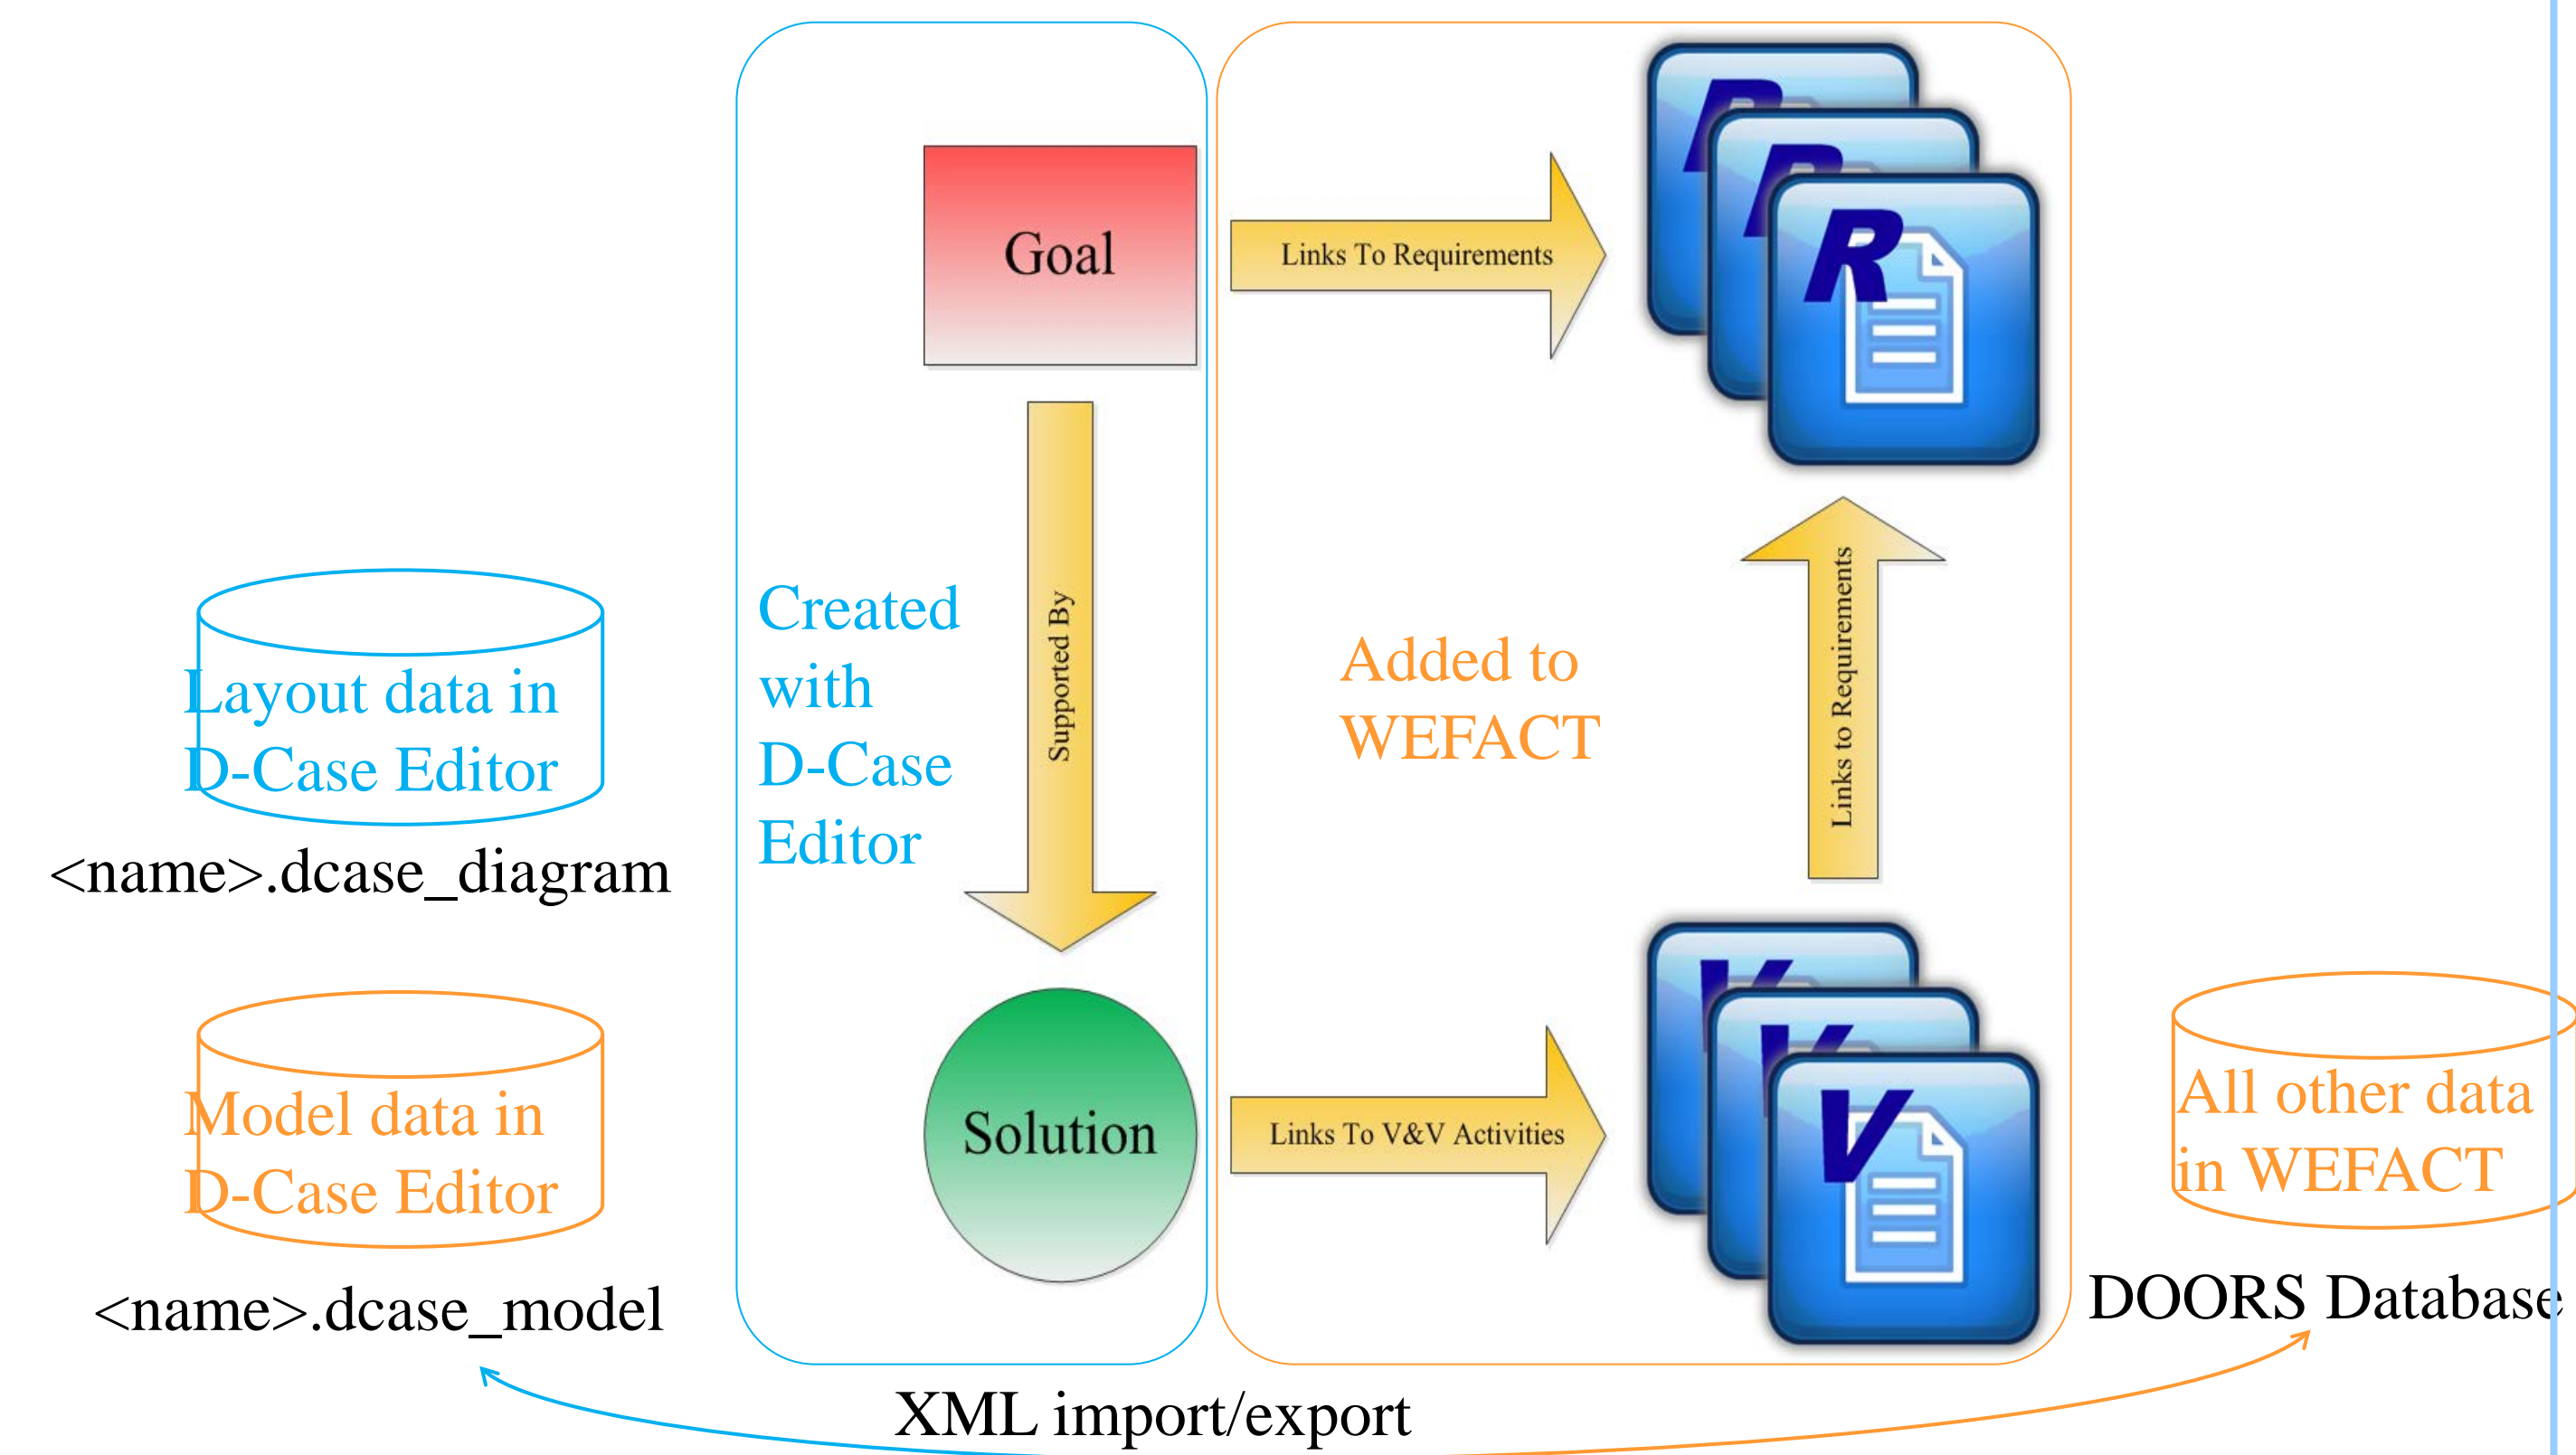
Goal

Links To Requirements

R

Supported By

Created with D-Case Editor

Added to WEFACT

Links to Requirements

Layout data in D-Case Editor

<name>.dcase_diagram

Solution

Links To V&V Activities

V

Model data in D-Case Editor

<name>.dcase_model

All other data in WEFACT

DOORS Database

XML import/export